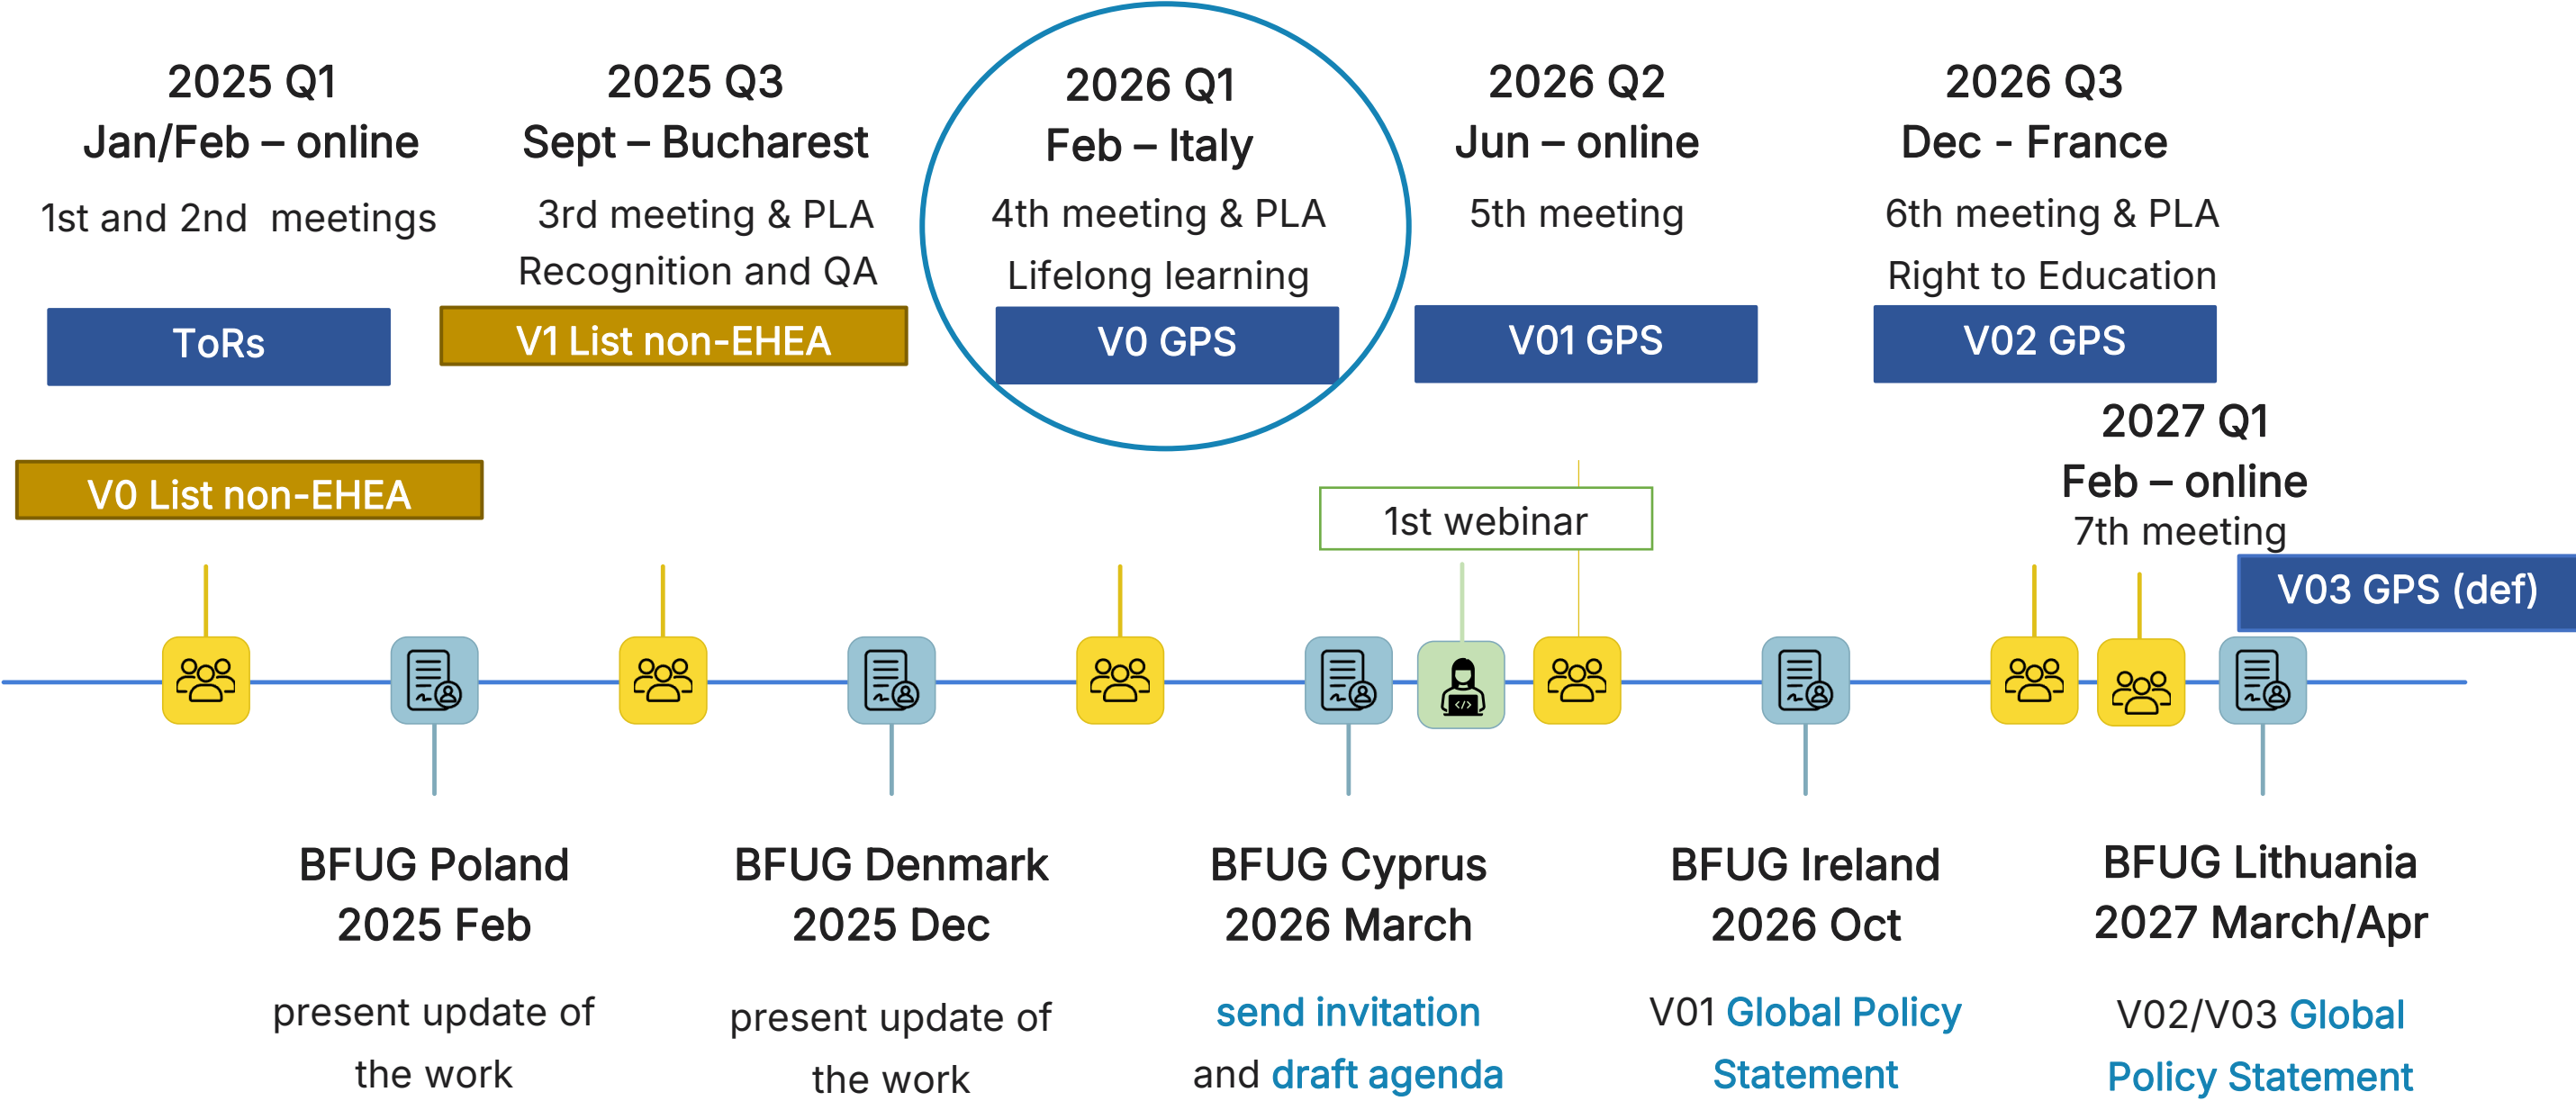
2025 Q1
Jan/Feb – online
1st and 2nd meetings

ToRs

2025 Q3
Sept – Bucharest
3rd meeting & PLA
Recognition and QA

V1 List non-EHEA

2026 Q1
Feb – Italy
4th meeting & PLA
Lifelong learning

V0 GPS

2026 Q2
Jun – online
5th meeting

V01 GPS

2026 Q3
Dec - France
6th meeting & PLA
Right to Education

V02 GPS

V0 List non-EHEA

1st webinar

2027 Q1
Feb – online
7th meeting

V03 GPS (def)

BFUG Poland
2025 Feb
present update of the work

BFUG Denmark
2025 Dec
present update of the work

BFUG Cyprus
2026 March
send invitation and draft agenda

BFUG Ireland
2026 Oct
V01 Global Policy Statement

BFUG Lithuania
2027 March/Apr
V02/V03 Global Policy Statement